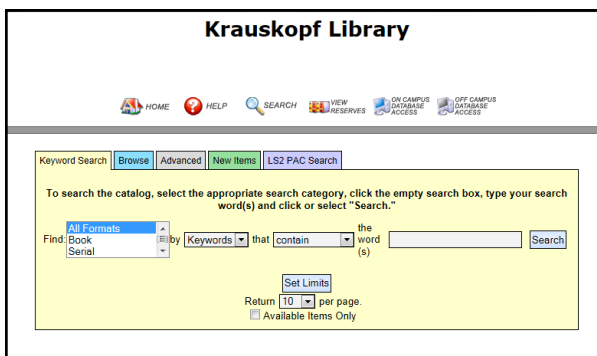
Krauskopf Library

HOME HELP SEARCH VIEW RESERVES ON CAMPUS DATABASE ACCESS OFF CAMPUS DATABASE ACCESS

Keyword Search Browse Advanced New Items LS2 PAC Search

To search the catalog, select the appropriate search category, click the empty search box, type your search word(s) and click or select "Search."

Find: All Formats Book Serial by Keywords that contain the word (s) Search

Set Limits

Return 10 per page.

Available Items Only